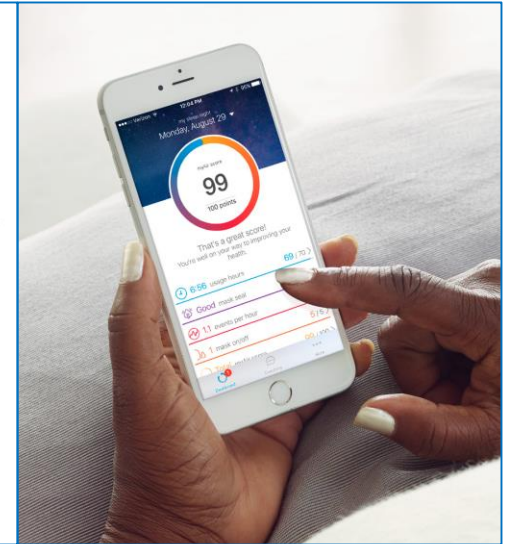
Verizon

10:04 PM

96%

my sleep night

Monday, August 29

myAir score

99

100 points

That's a great score!

You're well on your way to improving your health.

6:56 usage hours

69 / 70

Good mask seal

11 events per hour

5 / 5

1 mask on/off

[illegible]

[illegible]

Dashboard

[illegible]

More